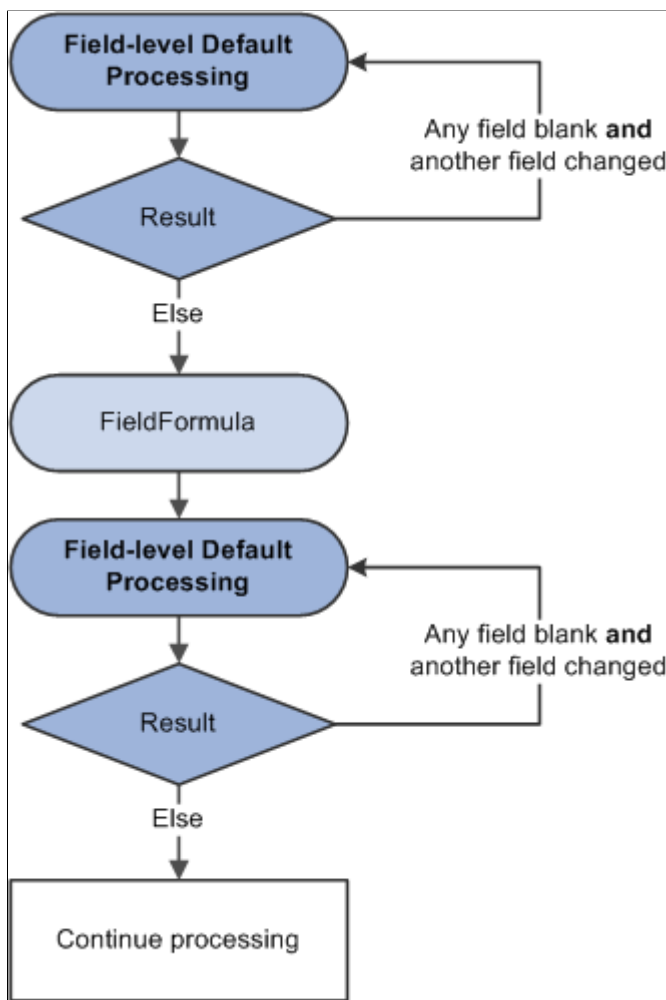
Field-level Default Processing

Any field blank and another field changed

Result

Else

FieldFormula

Field-level Default Processing

Any field blank and another field changed

Result

Else

Continue processing